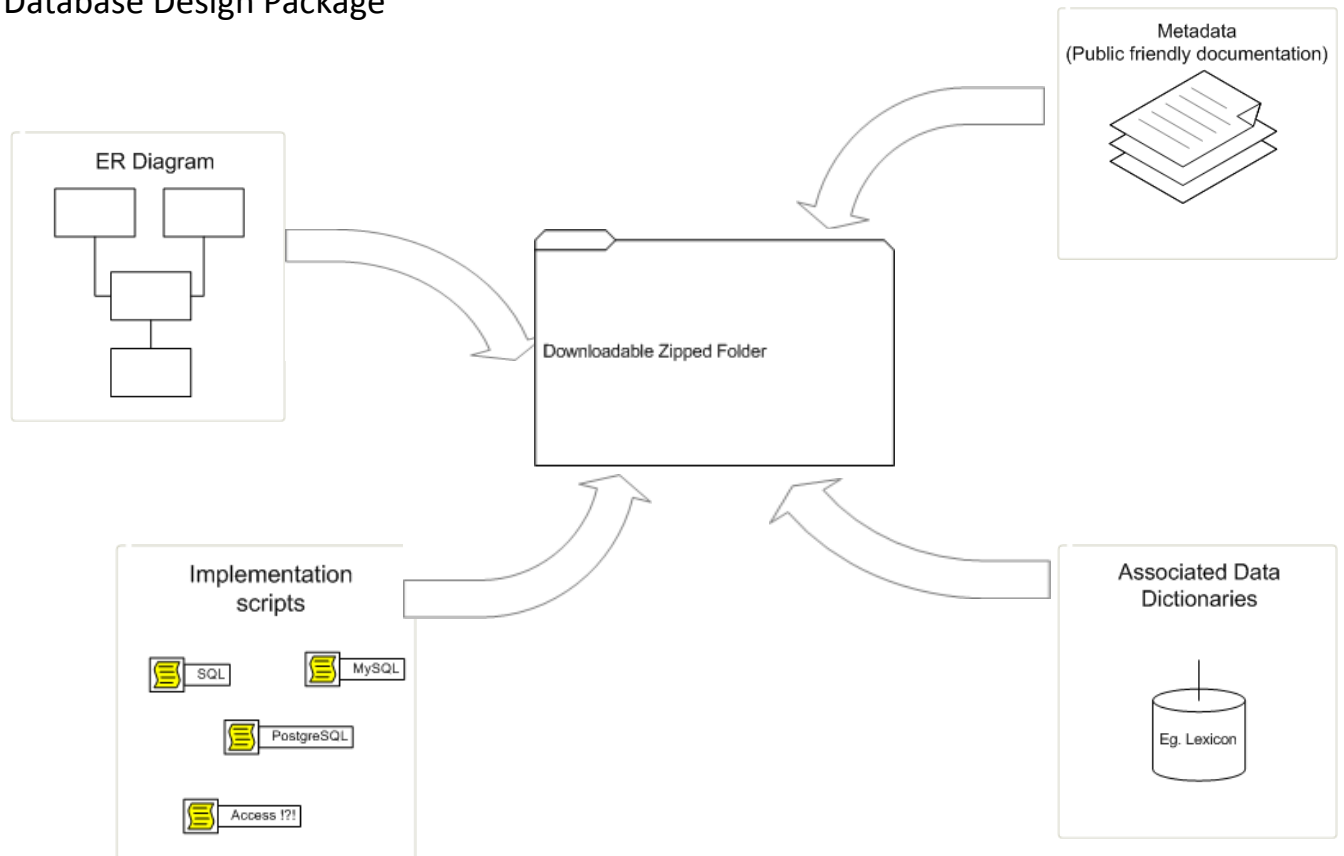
Database Design Package

Metadata
(Public friendly documentation)

ER Diagram

Downloadable Zipped Folder

Implementation scripts

SQL

MySQL

PostgreSQL

Access !?!

Associated Data Dictionaries

Eg. Lexicon